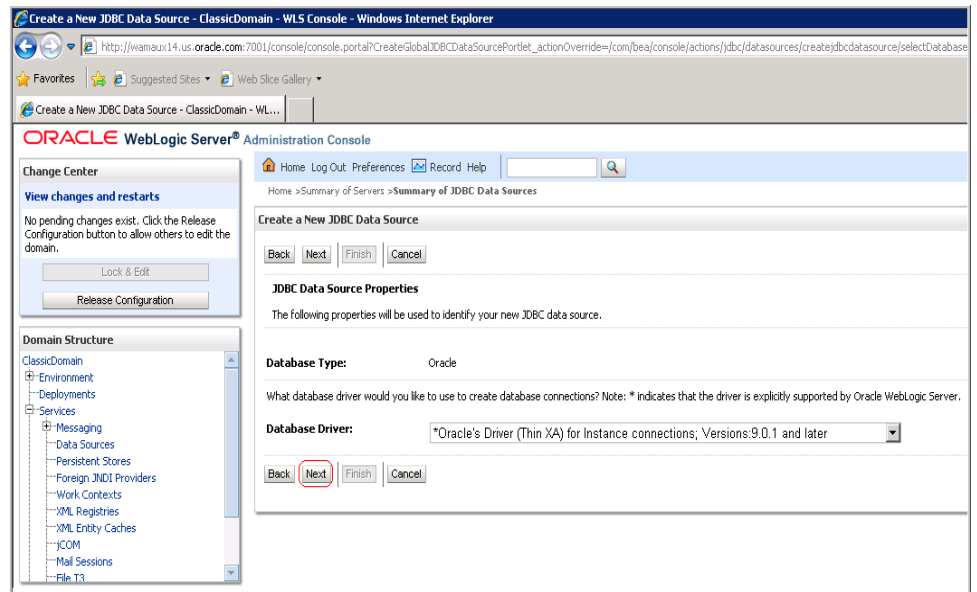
Create a New JDBC Data Source - ClassicDomain - WLS Console - Windows Internet Explorer

http://wamaux14.us.oracle.com:7001/console/console.portal?CreateGlobalJDBCDataSourcePortlet_actionOverride=/com/bea/console/actions/jdbc/datasources/createjdbcdatasource/selectDatabase

Favorites | Suggested Sites ▾ | Web Slice Gallery ▾

Create a New JDBC Data Source - ClassicDomain - WL...

ORACLE WebLogic Server® Administration Console

Change Center

View changes and restarts

No pending changes exist. Click the Release Configuration button to allow others to edit the domain.

Lock & Edit

Release Configuration

Domain Structure

ClassicDomain
Environment
Deployments
Services
Messaging
Data Sources
Persistent Stores
Foreign JNDI Providers
Work Contexts
XML Registries
XML Entity Caches
jCOM
Mail Sessions
File T3

Home Log Out Preferences Record Help

Home >Summary of Servers >Summary of JDBC Data Sources

Create a New JDBC Data Source

Back Next Finish Cancel

JDBC Data Source Properties

The following properties will be used to identify your new JDBC data source.

Database Type: Oracle

What database driver would you like to use to create database connections? Note: * indicates that the driver is explicitly supported by Oracle WebLogic Server.

Database Driver: *Oracle's Driver (Thin XA) for Instance connections; Versions:9.0.1 and later

Back Next Finish Cancel